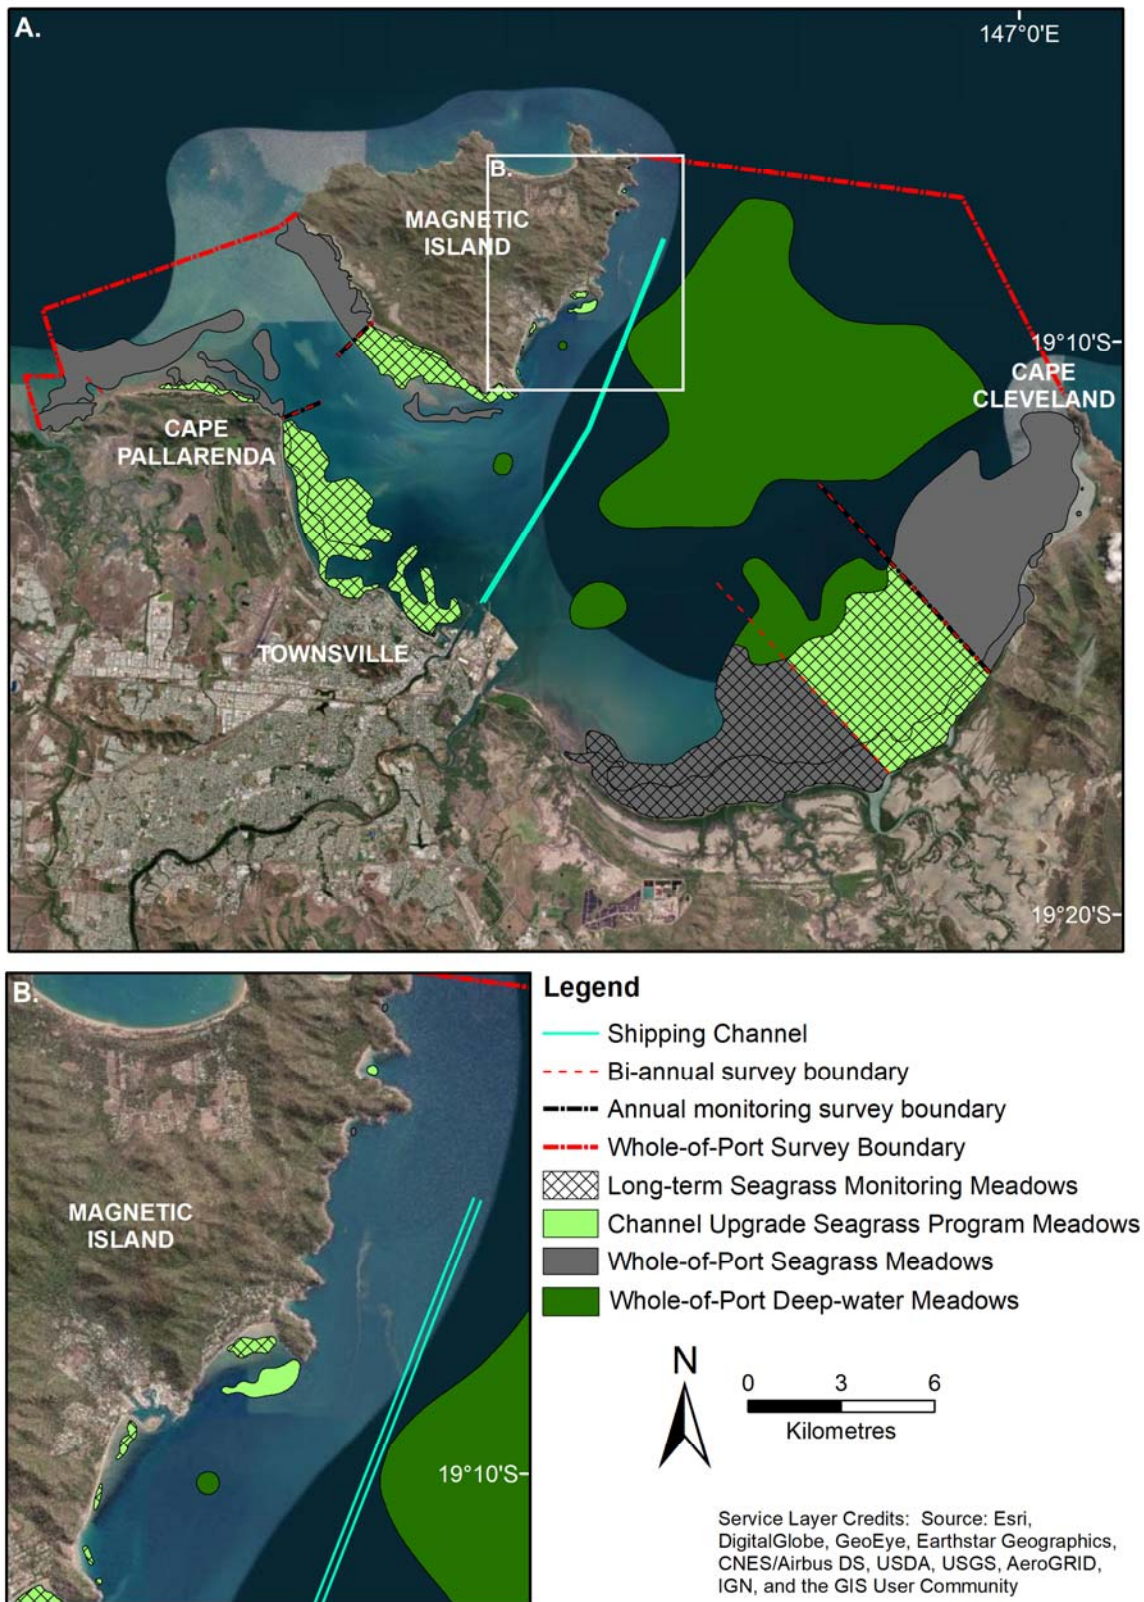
A.

147°0'E

B.

MAGNETIC ISLAND

19°10'S

CAPE CLEVELAND

CAPE PALLARENDA

TOWNSVILLE

19°20'S

B.

MAGNETIC ISLAND

19°10'S

Legend

Shipping Channel

Bi-annual survey boundary

Annual monitoring survey boundary

Whole-of-Port Survey Boundary

Long-term Seagrass Monitoring Meadows

Channel Upgrade Seagrass Program Meadows

Whole-of-Port Seagrass Meadows

Whole-of-Port Deep-water Meadows

N

0 3 6
Kilometres

Service Layer Credits: Source: Esri, DigitalGlobe, GeoEye, Earthstar Geographics, CNES/Airbus DS, USDA, USGS, AeroGRID, IGN, and the GIS User Community